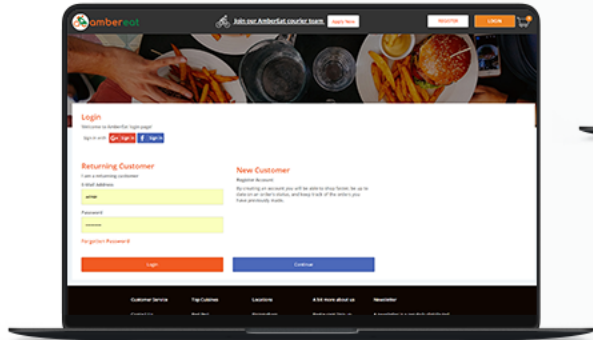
Ambereat

Join our AmberEat courier team

Apply Now

REGISTER

LOGIN

Login

Welcome to AmberEat login page!

Sign in with

Sign in

Sign in

Returning Customer

I am a returning customer

E-Mail Address

amber

Password

••••••••

Forgotten Password

New Customer

Register Account

By creating an account you will be able to shop faster, be up to date on an order's status, and keep track of the orders you have previously made.

Login

Continue

Customer Service

Top Cuisines

Locations

A bit more about us

Newsletter